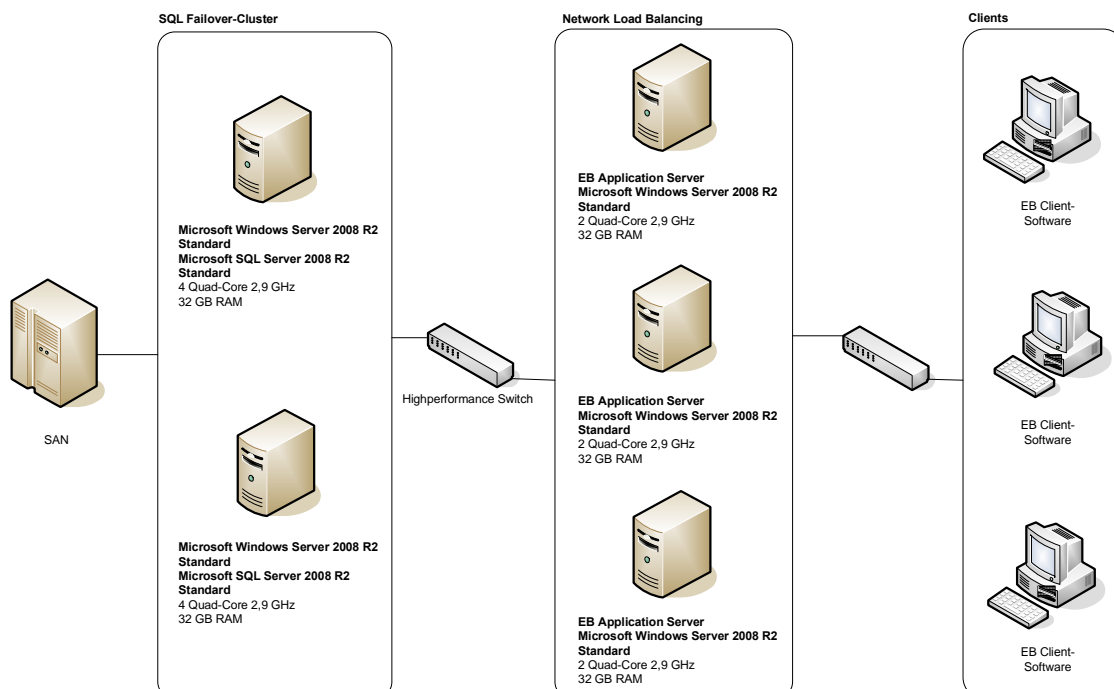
SQL Failover-Cluster

Network Load Balancing

Clients

Microsoft Windows Server 2008 R2 Standard
Microsoft SQL Server 2008 R2 Standard
4 Quad-Core 2,9 GHz
32 GB RAM

SAN

Microsoft Windows Server 2008 R2 Standard
Microsoft SQL Server 2008 R2 Standard
4 Quad-Core 2,9 GHz
32 GB RAM

Highperformance Switch

EB Application Server
Microsoft Windows Server 2008 R2 Standard
2 Quad-Core 2,9 GHz
32 GB RAM

EB Application Server
Microsoft Windows Server 2008 R2 Standard
2 Quad-Core 2,9 GHz
32 GB RAM

EB Application Server
Microsoft Windows Server 2008 R2 Standard
2 Quad-Core 2,9 GHz
32 GB RAM

EB Client-Software

EB Client-Software

EB Client-Software